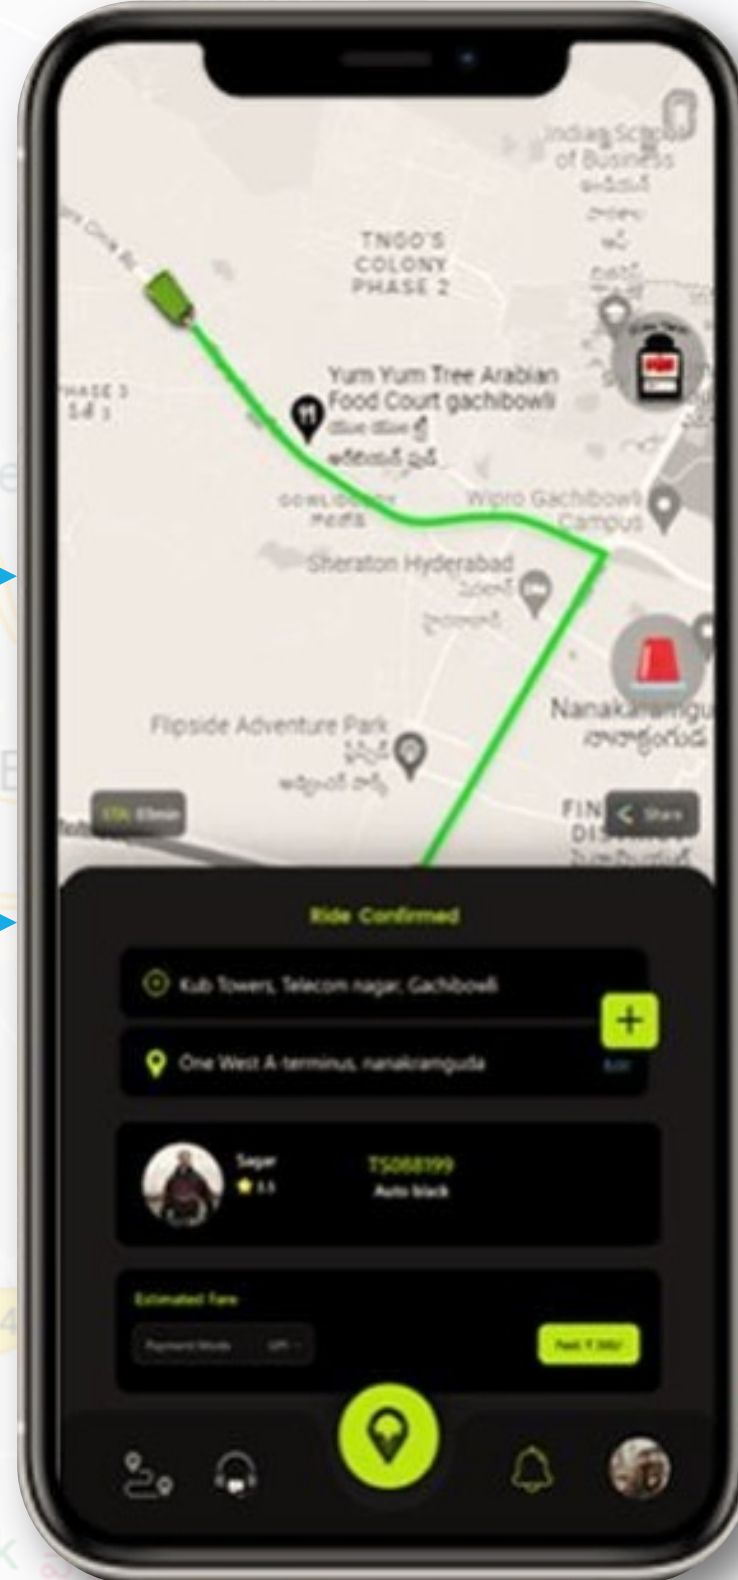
Indian School of Business

TNGO'S COLONY PHASE 2

PHASE 3

Yum Yum Tree Arabian Food Court gachibowli

GOWLIDODDY

Wipro Gachibowli Campus

Sheraton Hyderabad

Flipside Adventure Park

Nanakramguda

FIN DIS

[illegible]

< Share

Ride Confirmed

Kub Towers, Telecom nagar, Gachibowli

One West A-terminus, nanakramguda

+

Add

Sagar

★ 3.5

TS068199

Auto black

Estimated Fare

Payment Mode UPI

Paid ₹ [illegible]